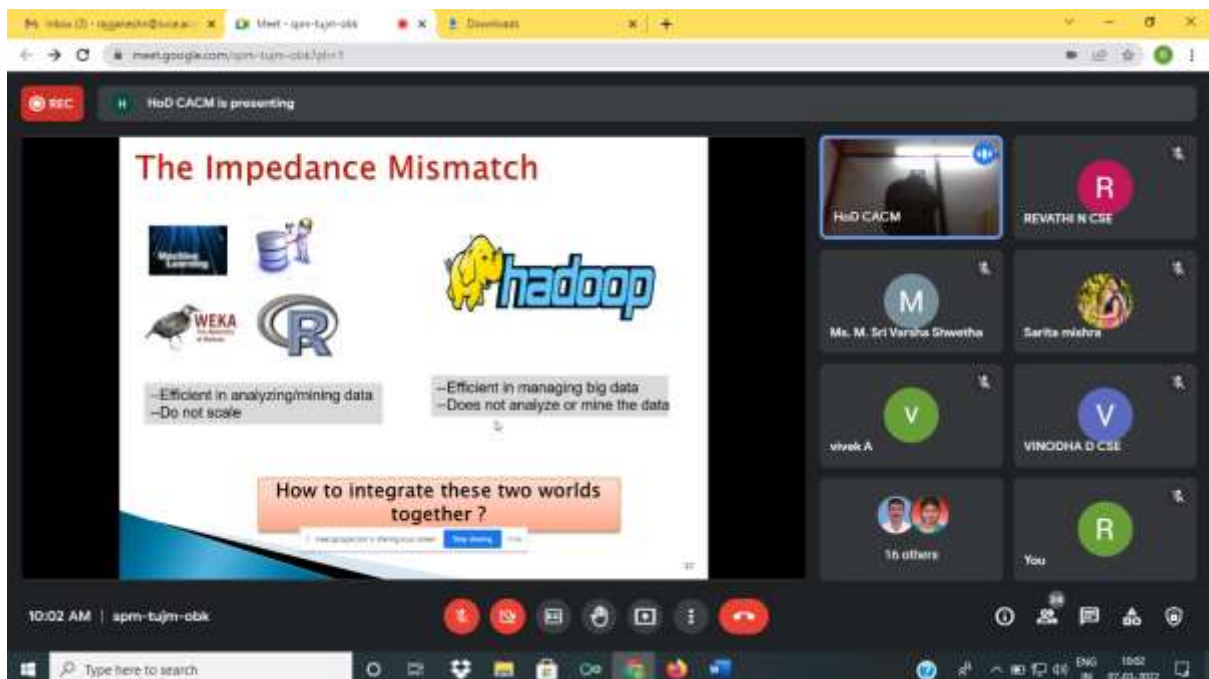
Inbox (2) - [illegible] ×
Meet - apm-tujm-obk ×
Downloads ×
+

meet.google.com/apm-tujm-obk?pli=1

REC
HoD CACM is presenting

The Impedance Mismatch

Machine Learning

WEKA

R

hadoop

–Efficient in analyzing/mining data
–Do not scale

–Efficient in managing big data
–Does not analyze or mine the data

How to integrate these two worlds together ?

meet.google.com is sharing your screen. Stop sharing Hide

HoD CACM
R
REVATHI N CSE
M
Ms. M. Sri Varsha Shwetha
Sarita mishra
V
vivek A
V
VINODHA D CSE
16 others
R
You

10:02 AM | apm-tujm-obk

Type here to search

ENG
10:02
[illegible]